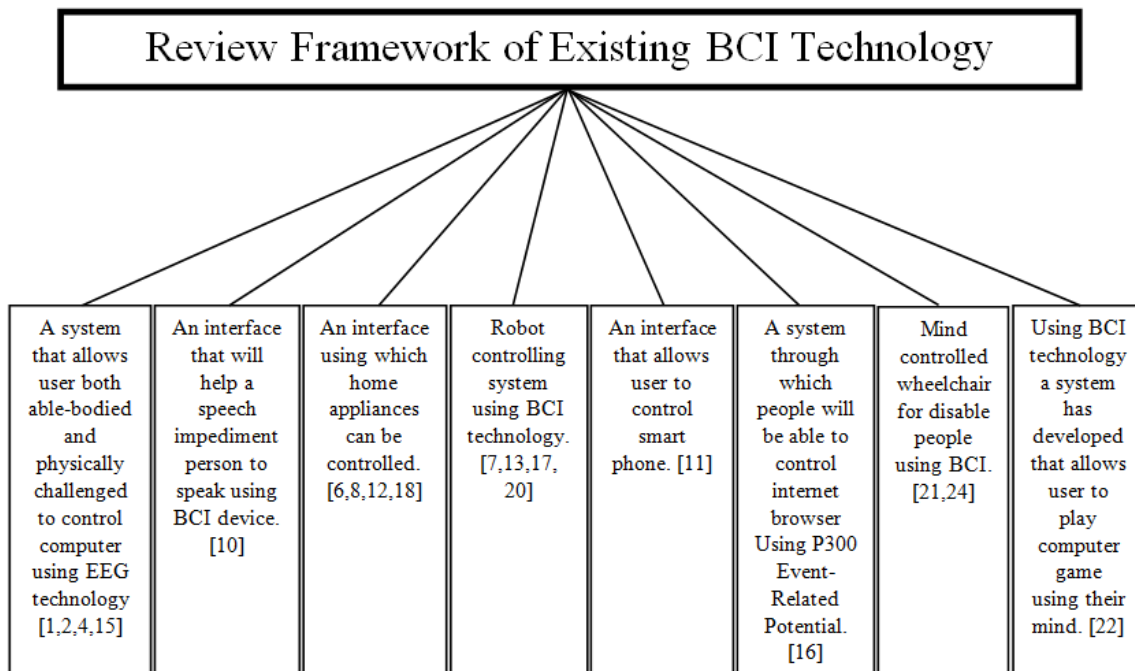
Review Framework of Existing BCI Technology

A system that allows user both able-bodied and physically challenged to control computer using EEG technology [1,2,4,15]

An interface that will help a speech impediment person to speak using BCI device. [10]

An interface using which home appliances can be controlled. [6,8,12,18]

Robot controlling system using BCI technology. [7,13,17, 20]

An interface that allows user to control smart phone. [11]

A system through which people will be able to control internet browser Using P300 Event-Related Potential. [16]

Mind controlled wheelchair for disable people using BCI. [21,24]

Using BCI technology a system has developed that allows user to play computer game using their mind. [22]